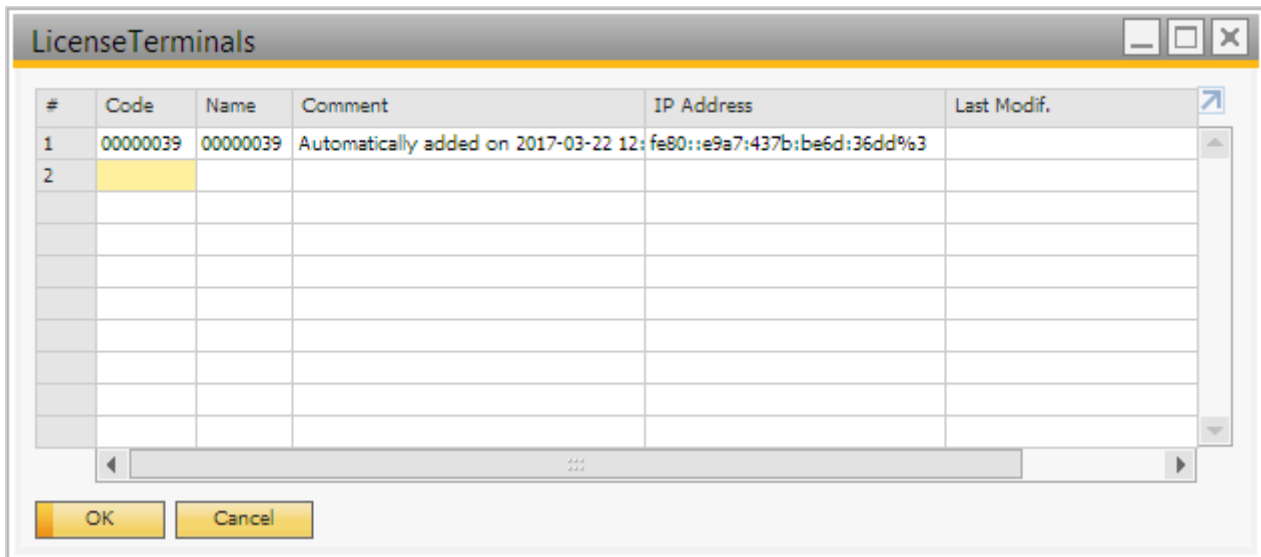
LicenseTerminals

| # | Code | Name | Comment | IP Address | Last Modif. |
|---|---|---|---|---|---|
| 1 | 00000039 | 00000039 | Automatically added on 2017-03-22 12: | fe80::e9a7:437b:be6d:36dd%3 | |
| 2 | | | | | |

OK
Cancel